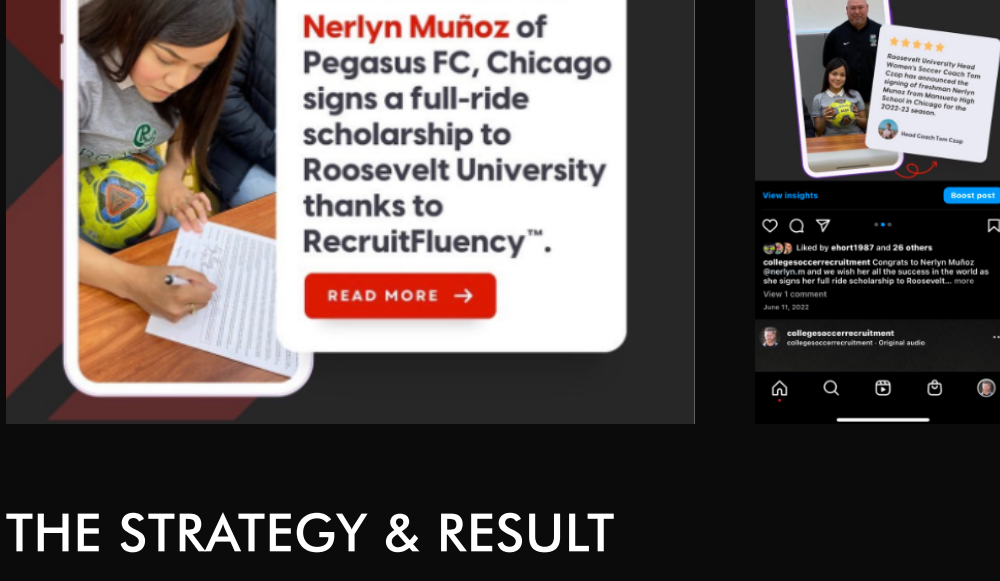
Nerlyn Muñoz of Pegasus FC, Chicago signs a full-ride scholarship to Roosevelt University thanks to RecruitFluency™.

READ MORE →

★★★★★

Roosevelt University Head Women's Soccer Coach Tom Ccap has announced the signing of freshman Nerlyn Munoz from Mansueto High School in Chicago for the 2022-23 season.

Head Coach Tom Ccap

View insights

Boost post

Liked by ehort1987 and 26 others

collegesoccerrecruitment Congrats to Nerlyn Muñoz @nerlyn.m and we wish her all the success in the world as she signs her full ride scholarship to Roosevelt... more

View 1 comment

June 11, 2022

collegesoccerrecruitment
collegesoccerrecruitment · Original audio

THE STRATEGY & RESULT